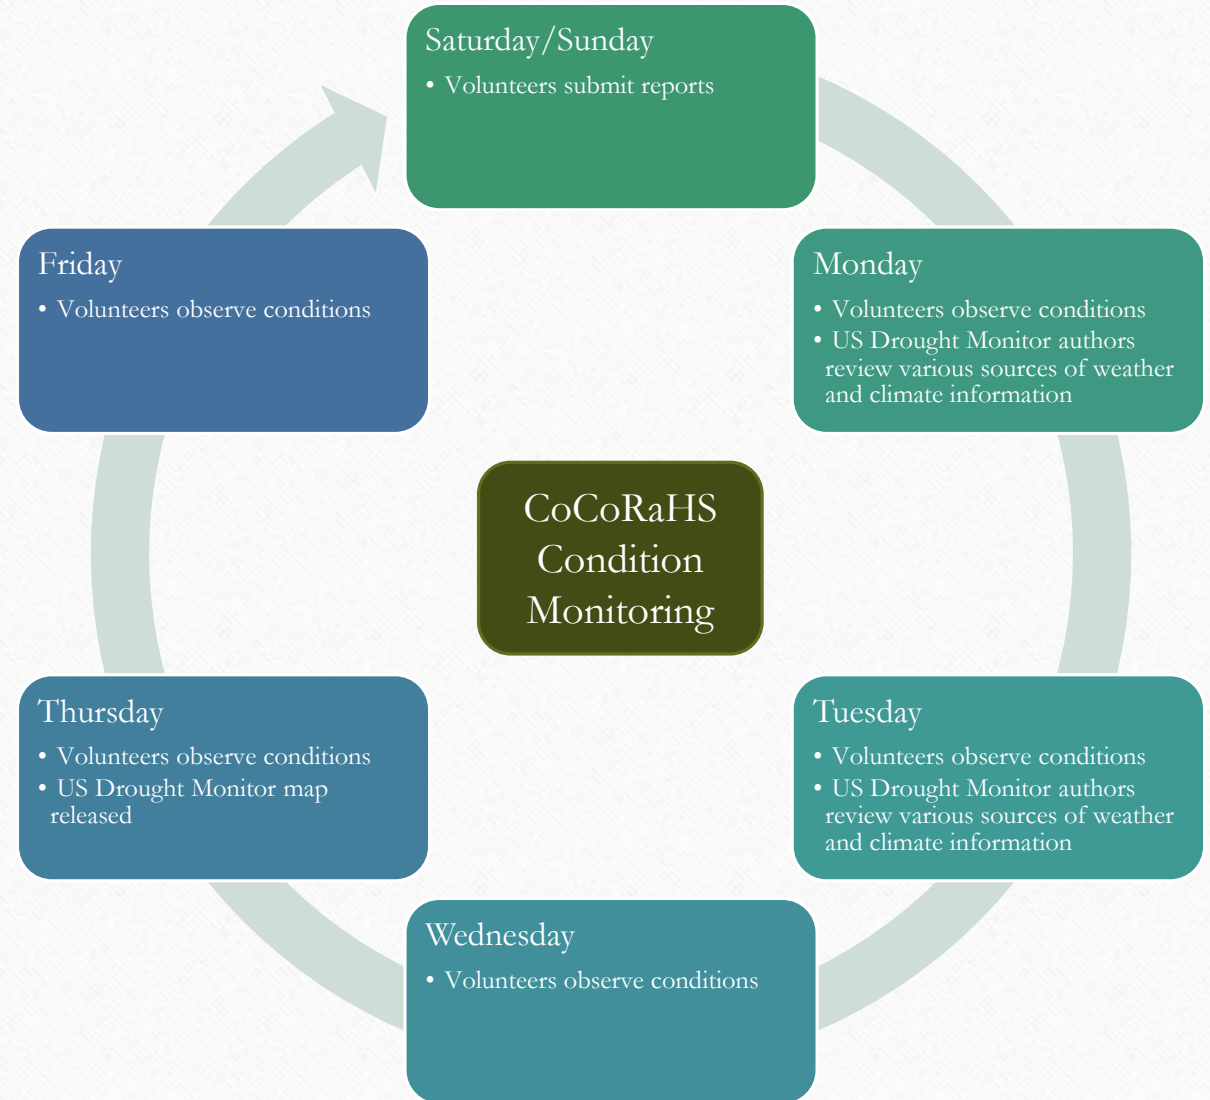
Saturday/Sunday
• Volunteers submit reports

Monday
• Volunteers observe conditions
• US Drought Monitor authors review various sources of weather and climate information

Tuesday
• Volunteers observe conditions
• US Drought Monitor authors review various sources of weather and climate information

Wednesday
• Volunteers observe conditions

Thursday
• Volunteers observe conditions
• US Drought Monitor map released

Friday
• Volunteers observe conditions

CoCoRaHS Condition Monitoring